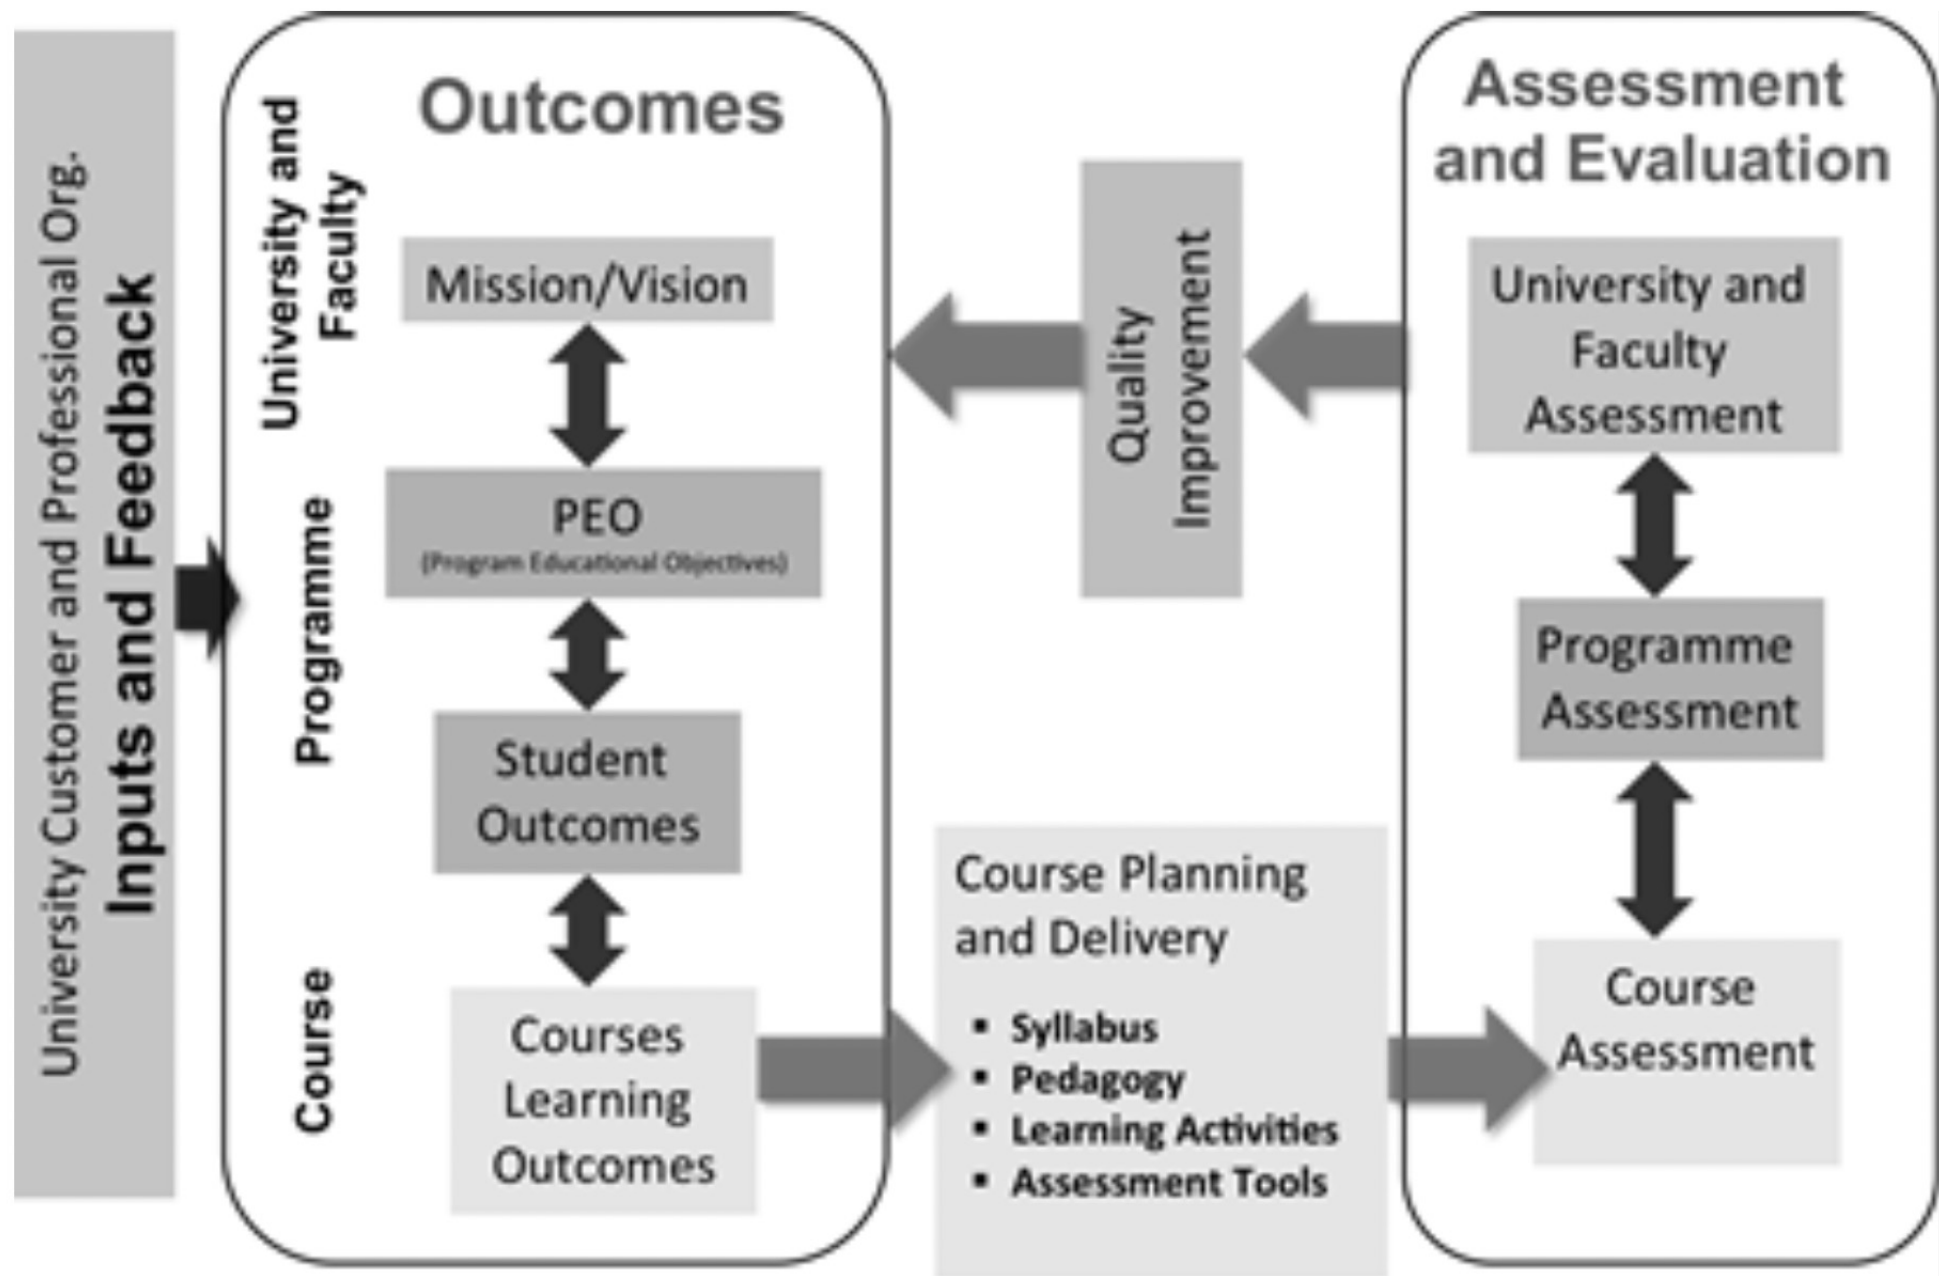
University Customer and Professional Org.
Inputs and Feedback

Outcomes

University and Faculty

Mission/Vision

Programme

PEO
(Program Educational Objectives)

Student Outcomes

Course

Courses Learning Outcomes

Quality Improvement

Course Planning and Delivery
• Syllabus
• Pedagogy
• Learning Activities
• Assessment Tools

Assessment and Evaluation

University and Faculty Assessment

Programme Assessment

Course Assessment